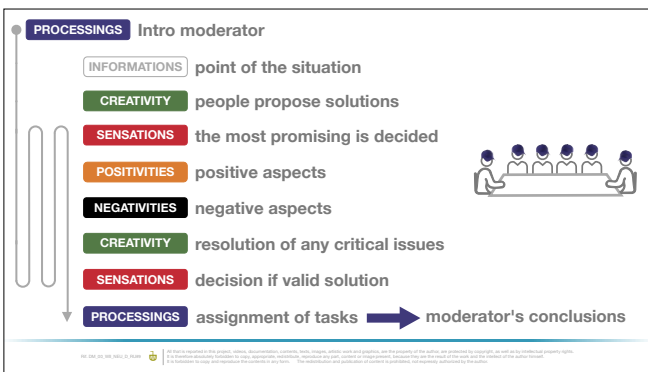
PROCESSINGS Intro moderator

INFORMATIONS point of the situation

CREATIVITY people propose solutions

SENSATIONS the most promising is decided

POSITIVITIES positive aspects

NEGATIVITIES negative aspects

CREATIVITY resolution of any critical issues

SENSATIONS decision if valid solution

PROCESSINGS assignment of tasks moderator's conclusions

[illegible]